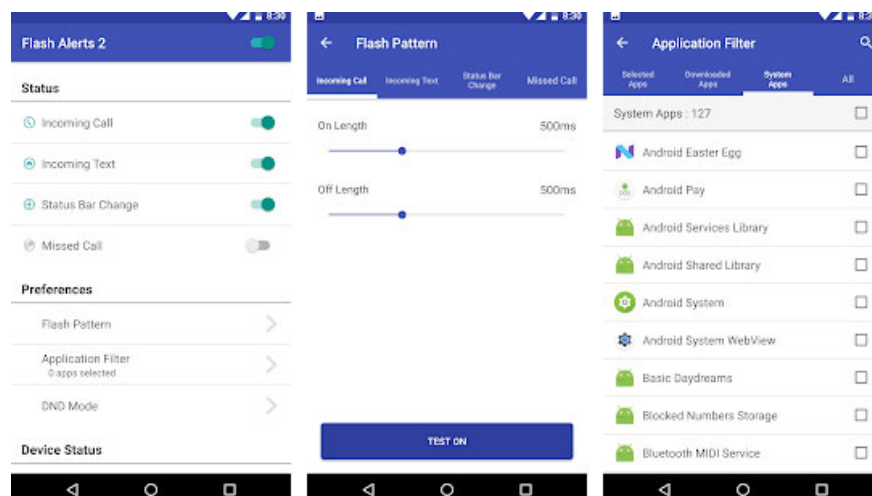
8:30

Flash Alerts 2

Status

Incoming Call

Incoming Text

Status Bar Change

Missed Call

Preferences

Flash Pattern

Application Filter
0 apps selected

DND Mode

Device Status

8:30

Flash Pattern

Incoming Call | Incoming Text | Status Bar Change | Missed Call

On Length 500ms

Off Length 500ms

TEST ON

8:3

Application Filter

Selected Apps | Downloaded Apps | System Apps | All

System Apps : 127

Android Easter Egg

Android Pay

Android Services Library

Android Shared Library

Android System

Android System WebView

Basic Daydreams

Blocked Numbers Storage

Bluetooth MIDI Service